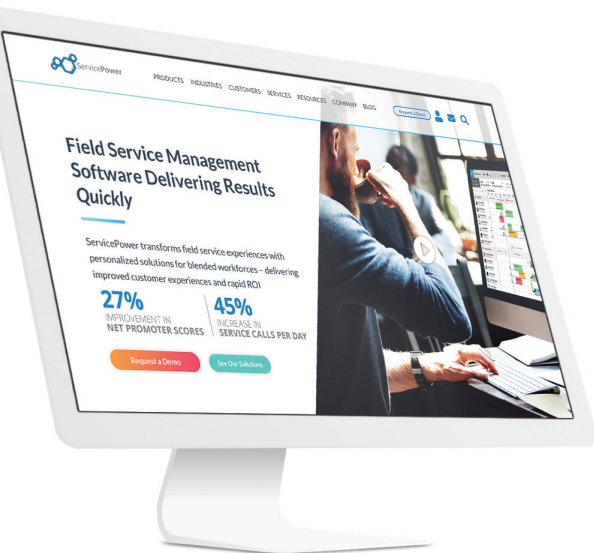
ServicePower

PRODUCTS INDUSTRIES CUSTOMERS SERVICES RESOURCES COMPANY BLOG

Request a Demo

Field Service Management Software Delivering Results Quickly

ServicePower transforms field service experiences with personalized solutions for blended workforces - delivering improved customer experiences and rapid ROI

27%
IMPROVEMENT IN
NET PROMOTER SCORES

45%
INCREASE IN
SERVICE CALLS PER DAY

Request a Demo

See Our Solutions